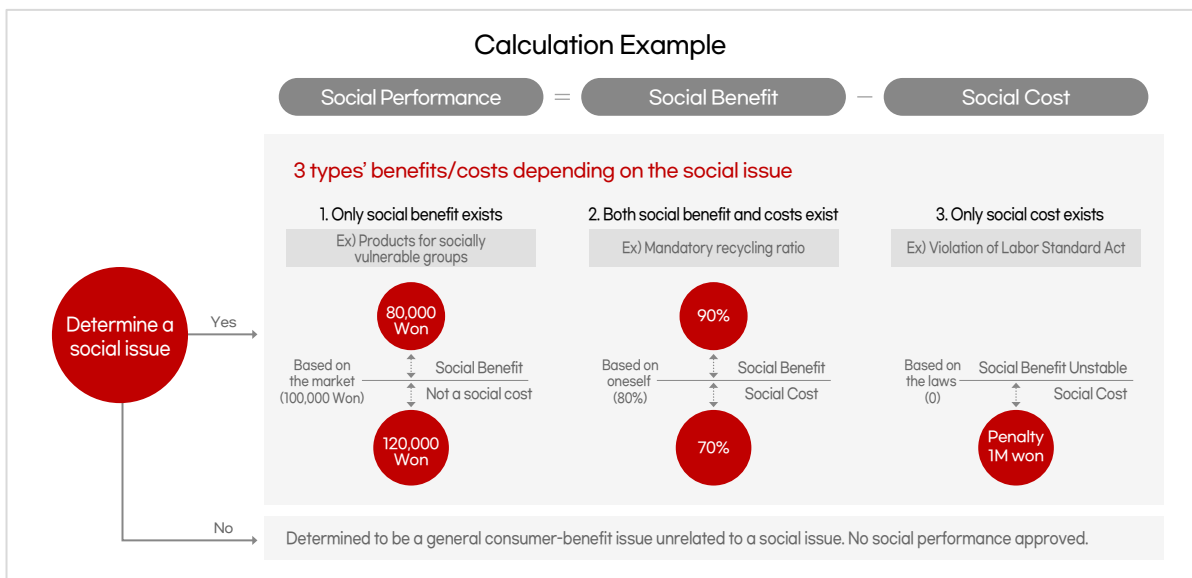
Calculation Example

Social Performance = Social Benefit − Social Cost

3 types' benefits/costs depending on the social issue

1. Only social benefit exists

Ex) Products for socially vulnerable groups

80,000 Won

Based on the market (100,000 Won)

Social Benefit

Not a social cost

120,000 Won

2. Both social benefit and costs exist

Ex) Mandatory recycling ratio

90%

Based on oneself (80%)

Social Benefit

Social Cost

70%

3. Only social cost exists

Ex) Violation of Labor Standard Act

Based on the laws (0)

Social Benefit Unstable

Social Cost

Penalty 1M won

Determine a social issue

Yes

No

Determined to be a general consumer-benefit issue unrelated to a social issue. No social performance approved.